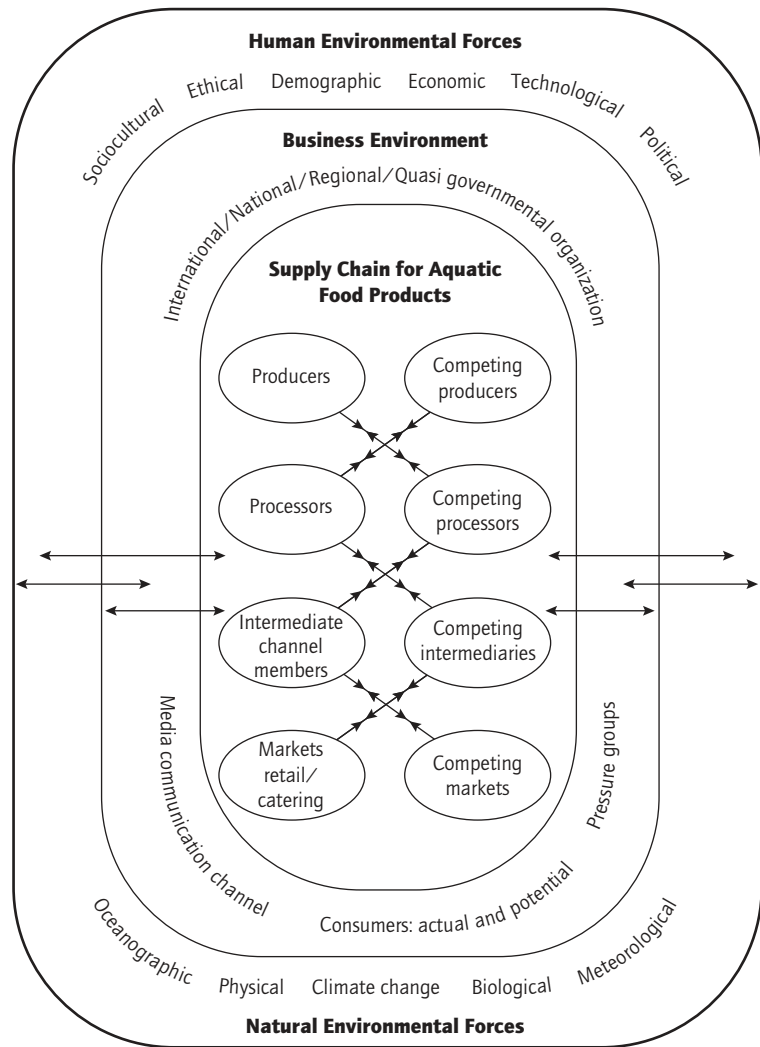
Human Environmental Forces

Sociocultural Ethical Demographic Economic Technological Political

Business Environment

International/National/Regional/Quasi governmental organization

Supply Chain for Aquatic Food Products

Producers

Competing producers

Processors

Competing processors

Intermediate channel members

Competing intermediaries

Markets retail/ catering

Competing markets

Media communication channel

Pressure groups

Consumers: actual and potential

Oceanographic Physical Climate change Biological Meteorological

Natural Environmental Forces